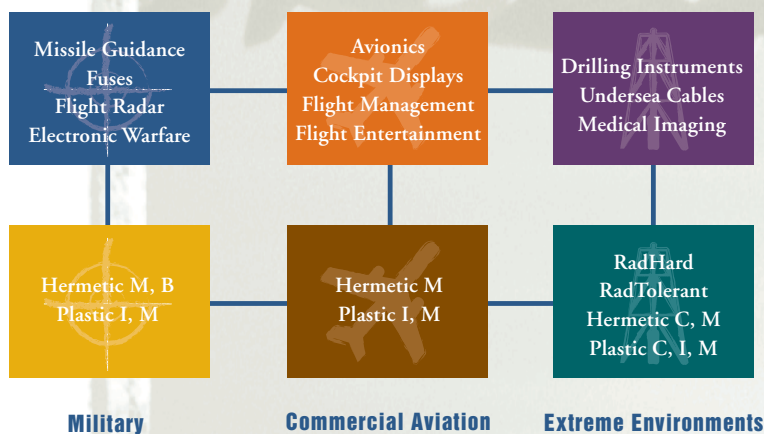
Missile Guidance
Fuses
Flight Radar
Electronic Warfare

Avionics
Cockpit Displays
Flight Management
Flight Entertainment

Drilling Instruments
Undersea Cables
Medical Imaging

Hermetic M, B
Plastic I, M

Hermetic M
Plastic I, M

RadHard
RadTolerant
Hermetic C, M
Plastic C, I, M

Military

Commercial Aviation

Extreme Environments